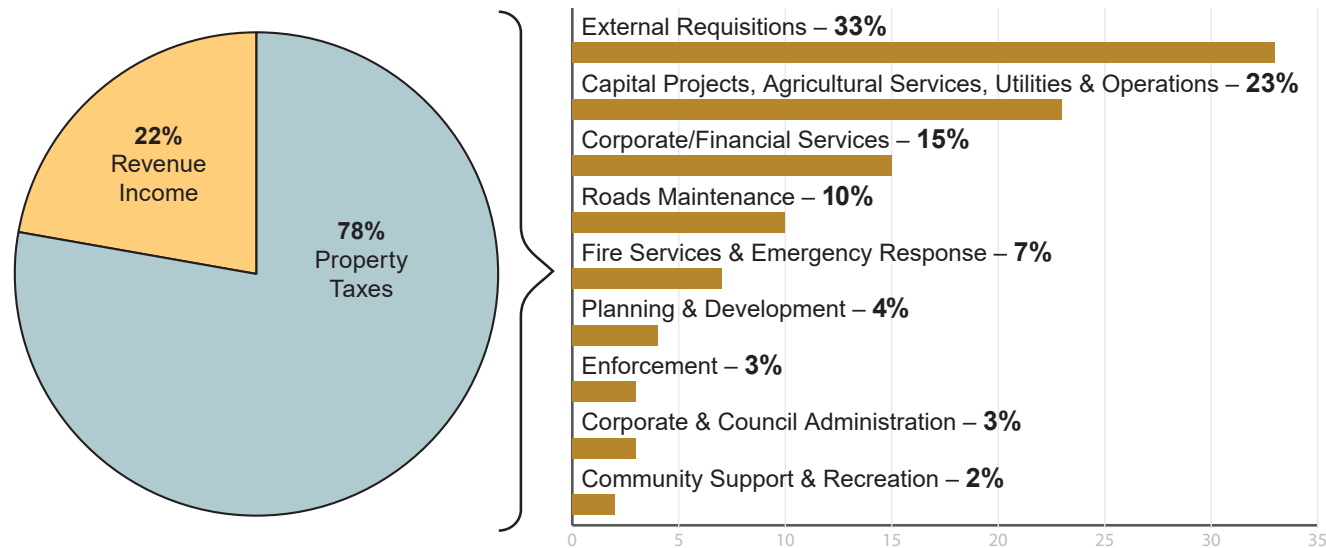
22%
Revenue Income

78%
Property Taxes

External Requisitions – **33%**

Capital Projects, Agricultural Services, Utilities & Operations – **23%**

Corporate/Financial Services – **15%**

Roads Maintenance – **10%**

Fire Services & Emergency Response – **7%**

Planning & Development – **4%**

Enforcement – **3%**

Corporate & Council Administration – **3%**

Community Support & Recreation – **2%**

0 5 10 15 20 25 30 35